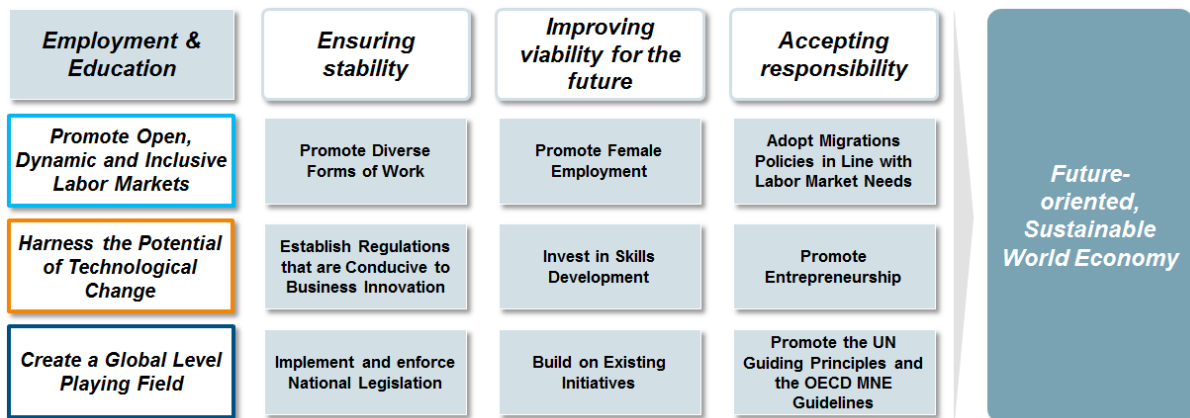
Employment & Education

Ensuring stability

Improving viability for the future

Accepting responsibility

Promote Open, Dynamic and Inclusive Labor Markets

Promote Diverse Forms of Work

Promote Female Employment

Adopt Migrations Policies in Line with Labor Market Needs

Harness the Potential of Technological Change

Establish Regulations that are Conducive to Business Innovation

Invest in Skills Development

Promote Entrepreneurship

Create a Global Level Playing Field

Implement and enforce National Legislation

Build on Existing Initiatives

Promote the UN Guiding Principles and the OECD MNE Guidelines

Future-oriented, Sustainable World Economy